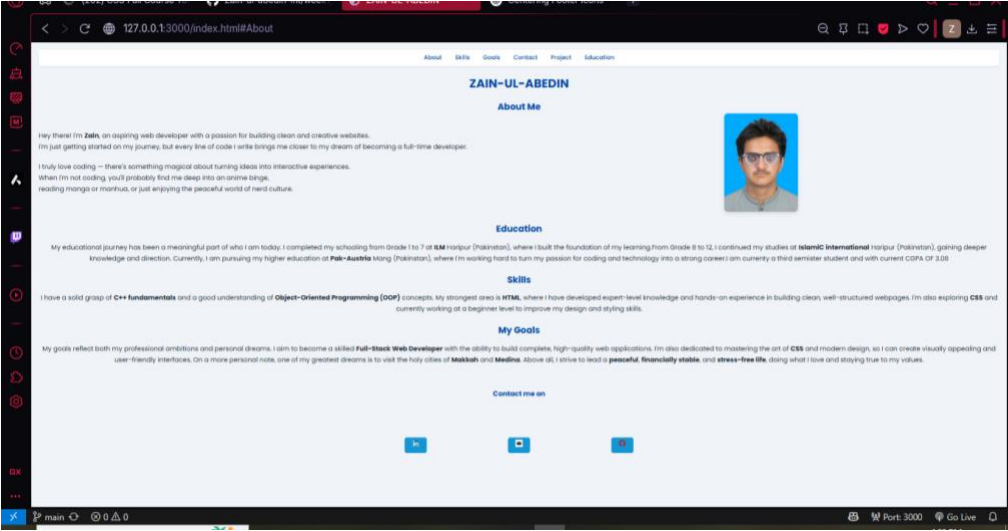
127.0.0.1:3000/index.html#About

About Skills Goals Contact Project Education

ZAIN-UL-ABEDIN

About Me

Hey there! I'm Zain, an aspiring web developer with a passion for building clean and creative websites.
I'm just getting started on my journey, but every line of code I write brings me closer to my dream of becoming a full-time developer.

I truly love coding — there's something magical about turning ideas into interactive experiences.
When I'm not coding, you'll probably find me deep into an anime binge,
reading manga or manhua, or just enjoying the peaceful world of nerd culture.

Education

My educational journey has been a meaningful part of who I am today. I completed my schooling from Grade 1 to 7 at ILM Haripur (Pakistan), where I built the foundation of my learning.From Grade 8 to 12, I continued my studies at IslamiC International Haripur (Pakistan), gaining deeper knowledge and direction. Currently, I am pursuing my higher education at Pak-Austria Mang (Pakistan), where I'm working hard to turn my passion for coding and technology into a strong career.I am currently a third semister student and with current CGPA OF 3.08

Skills

I have a solid grasp of C++ fundamentals and a good understanding of Object-Oriented Programming (OOP) concepts. My strongest area is HTML, where I have developed expert-level knowledge and hands-on experience in building clean, well-structured webpages. I'm also exploring CSS and currently working at a beginner level to improve my design and styling skills.

My Goals

My goals reflect both my professional ambitions and personal dreams. I aim to become a skilled Full-Stack Web Developer with the ability to build complete, high-quality web applications. I'm also dedicated to mastering the art of CSS and modern design, so I can create visually appealing and user-friendly interfaces. On a more personal note, one of my greatest dreams is to visit the holy cities of Makkah and Medina. Above all, I strive to lead a peaceful, financially stable, and stress-free life, doing what I love and staying true to my values.

Contact me on

in

main ⊗ 0 ⚠ 0 Port: 3000 Go Live